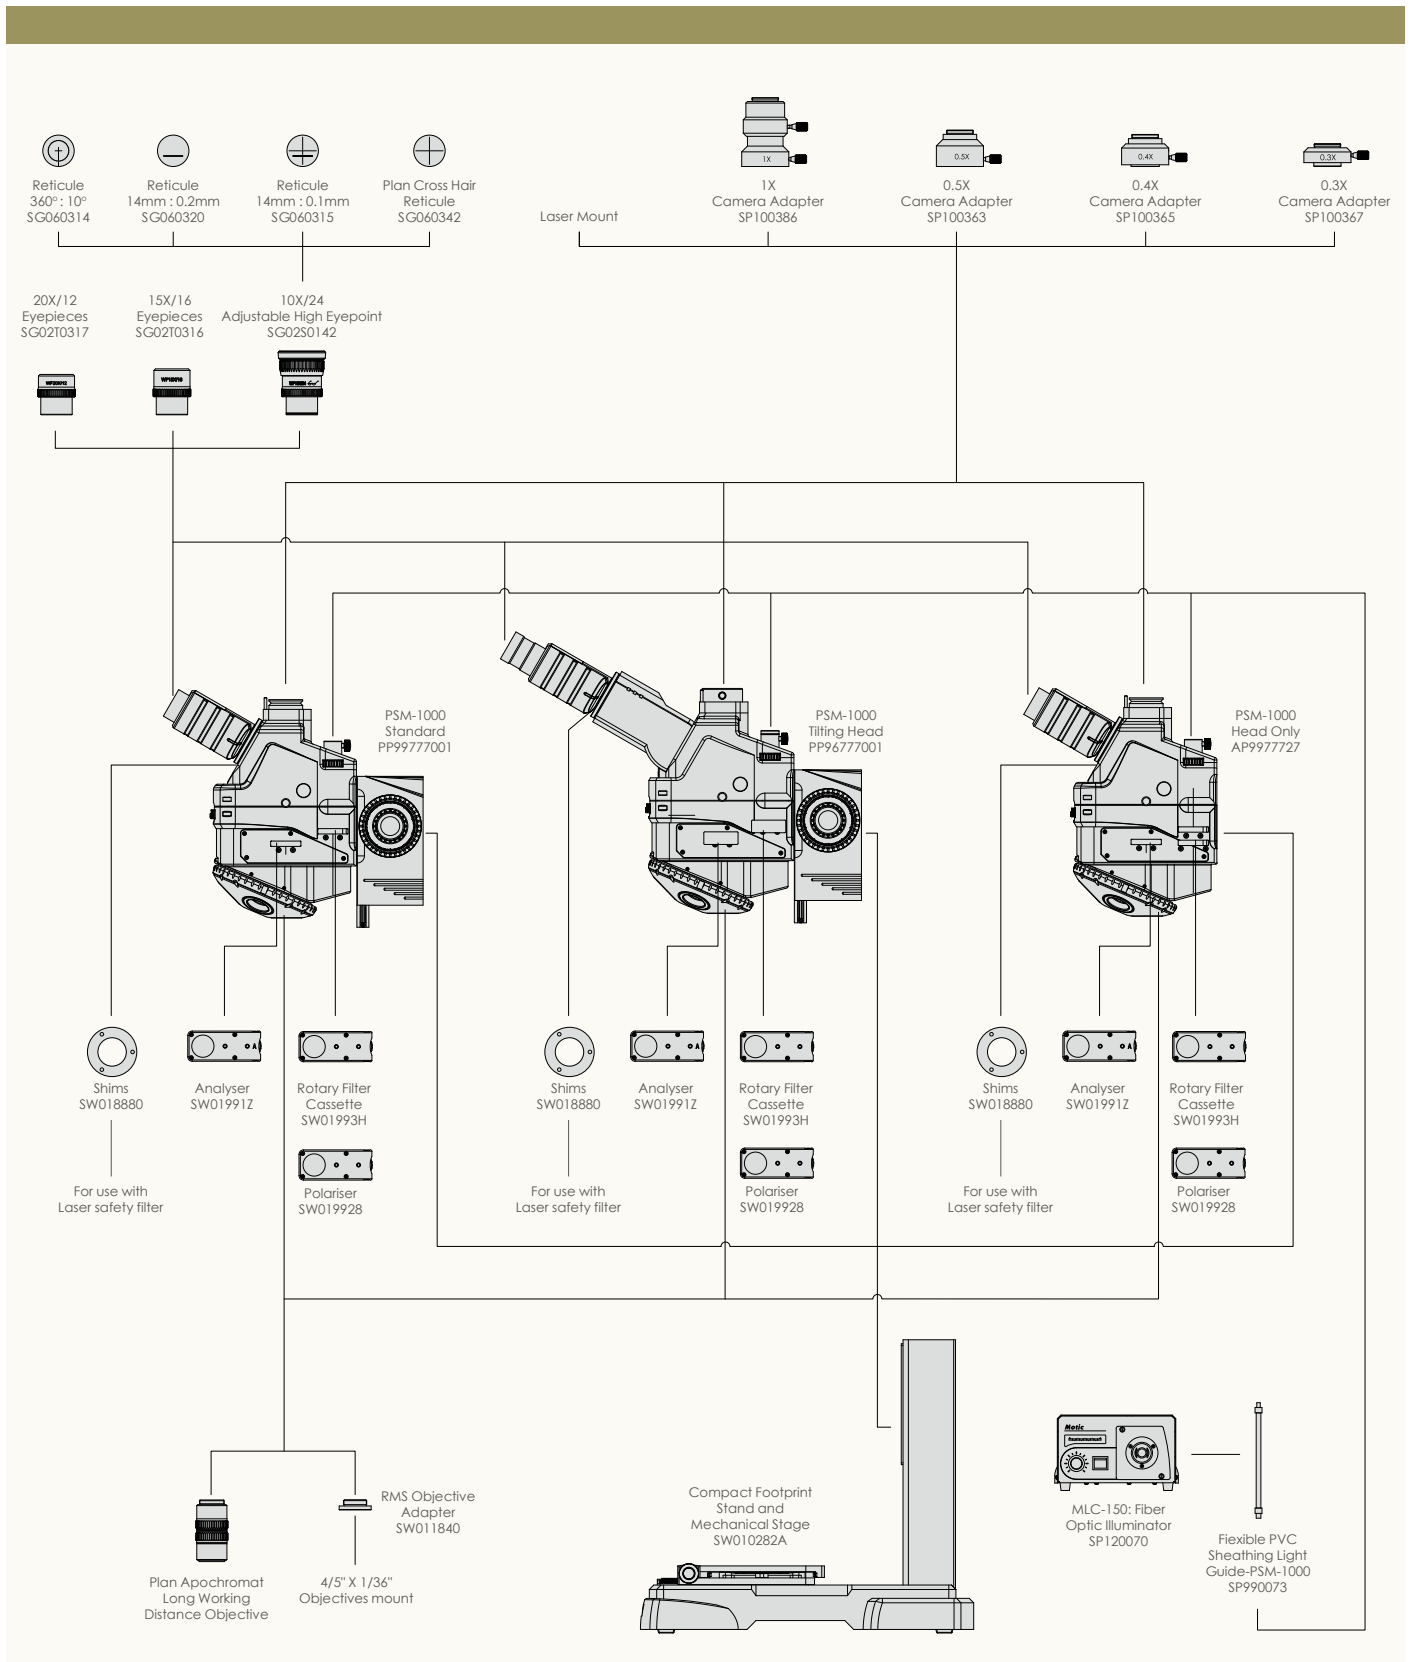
Reticule
360° : 10°
SG060314

Reticule
14mm : 0.2mm
SG060320

Reticule
14mm : 0.1mm
SG060315

Plan Cross Hair
Reticule
SG060342

Laser Mount

1X

1X
Camera Adapter
SP100386

0.5X

0.5X
Camera Adapter
SP100363

0.4X

0.4X
Camera Adapter
SP100365

0.3X

0.3X
Camera Adapter
SP100367

20X/12
Eyepieces
SG02T0317

15X/16
Eyepieces
SG02T0316

10X/24
Adjustable High Eyepoint
SG02S0142

PSM-1000
Standard
PP99777001

PSM-1000
Tilting Head
PP96777001

PSM-1000
Head Only
AP9977727

Shims
SW018880

For use with
Laser safety filter

Analyser
SW01991Z

Rotary Filter
Cassette
SW01993H

Polariser
SW019928

Shims
SW018880

For use with
Laser safety filter

Analyser
SW01991Z

Rotary Filter
Cassette
SW01993H

Polariser
SW019928

Shims
SW018880

For use with
Laser safety filter

Analyser
SW01991Z

Rotary Filter
Cassette
SW01993H

Polariser
SW019928

Motic

MLC-150: Fiber
Optic Illuminator
SP120070

Flexible PVC
Sheathing Light
Guide-PSM-1000
SP990073

RMS Objective
Adapter
SW011840

Plan Apochromat
Long Working
Distance Objective

4/5" X 1/36"
Objectives mount

Compact Footprint
Stand and
Mechanical Stage
SW010282A